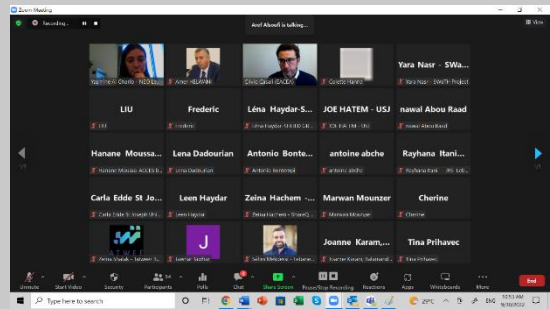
Zoom Meeting

Recording...

Aref Alsoufi is talking...

View

Yasmine Al Charfa - NEO Ex...

Amer HELAWANI

Olivio Casali (EACEA)

Colette Hanna

Yara Nasr - SWa...

Yara Nasr - SWaTH Project

LIU

Frederic

Léna Haydar-S...

JOE HATEM - USJ

nawal Abou Raad

LIU

Frederic

Léna Haydar-S...

JOE HATEM - USJ

nawal Abou Raad

Hanane Moussa...

Lena Dadourian

Antonio Bonte...

antoine abche

Rayhana Itani...

Hanane Moussa ACCES E...

Lena Dadourian

Antonio Bontempi

antoine abche

Rayhana Itani - IRS-Leb...

Carla Edde St Jo...

Leen Haydar

Zeina Hachem -...

Marwan Mounzer

Cherine

Carla Edde St Joseph Uni...

Leen Haydar

Zeina Hachem - ShareQ...

Marwan Mounzer

Cherine

J

Joanne Karam,...

Tina Prihavec

Amira Waked - Talaeen...

Jennifer Saghie

Selim Mekdessi - Lebanese...

Joanne Karam, Balamand...

Tina Prihavec

Unmute

Start Video

Security

Participants 54

Polls

Chat

Share Screen

Pause/Stop Recording

Reactions

Apps

Whiteboards

End

Type here to search

29°C

ENG

10:53 AM

6/16/2022